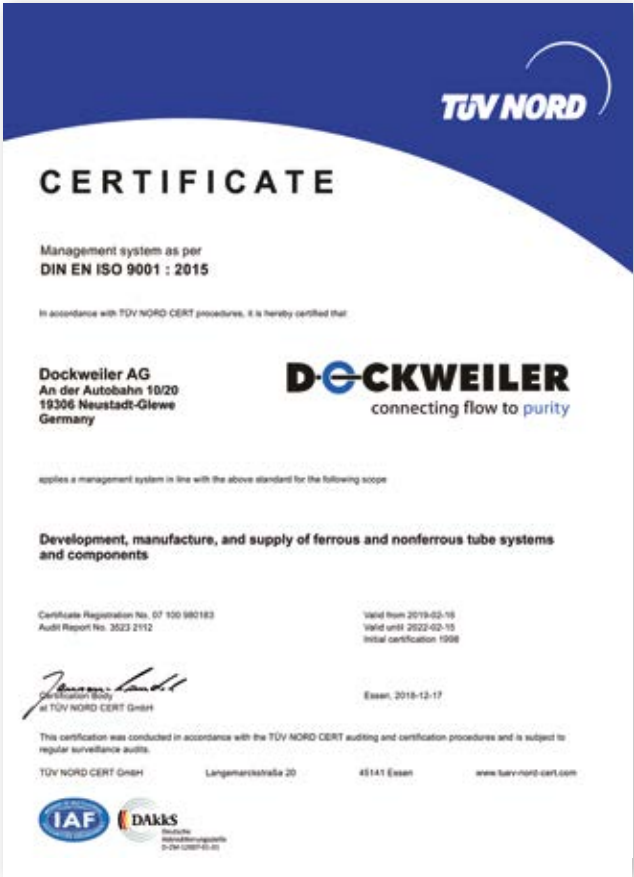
TÜV NORD

CERTIFICATE

Management system as per
DIN EN ISO 9001 : 2015

In accordance with TÜV NORD CERT procedures, it is hereby certified that

Dockweiler AG
An der Autobahn 10/20
19306 Neustadt-Glewe
Germany

DOCKWEILER
connecting flow to purity

applies a management system in line with the above standard for the following scope

Development, manufacture, and supply of ferrous and nonferrous tube systems and components

Certificate Registration No. 07 100 980183
Audit Report No. 3523 2112

Valid from 2019-02-16
Valid until 2022-02-15
Initial certification 1998

Certification Body
at TÜV NORD CERT GmbH

Essen, 2018-12-17

This certification was conducted in accordance with the TÜV NORD CERT auditing and certification procedures and is subject to regular surveillance audits.

TÜV NORD CERT GmbH Langemarckstraße 20 45141 Essen www.tuev-nord-cert.com

IAF

DAkkS
Deutsche Akkreditierungsstelle
D-ZM-12007-01-01